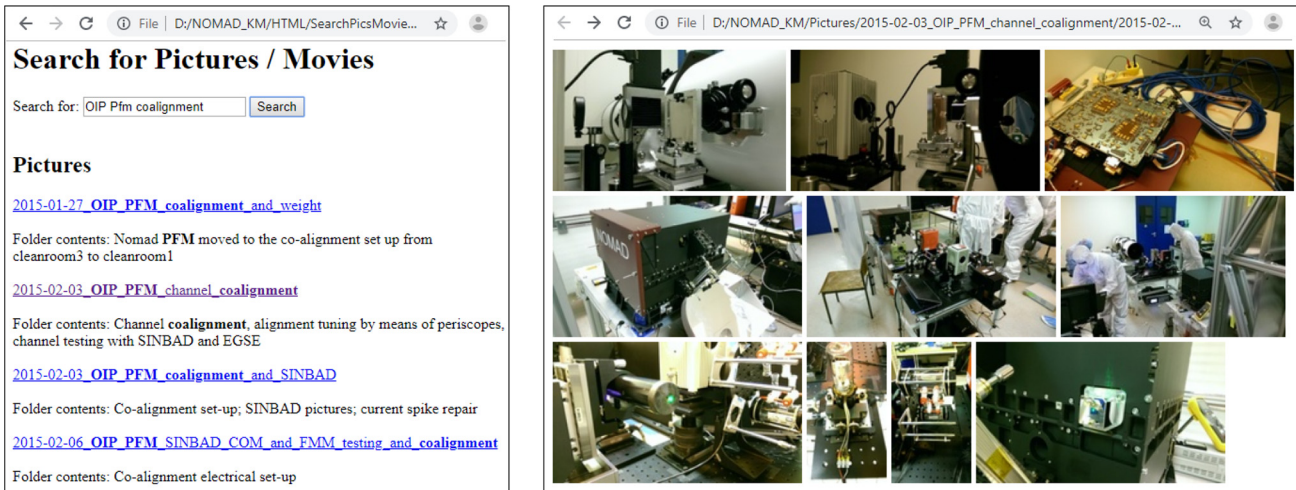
File | D:/NOMAD_KM/HTML/SearchPicsMovie...

# Search for Pictures / Movies

Search for: OIP Pfm coalignment Search

## Pictures

2015-01-27_**OIP_PFM_coalignment**_and_weight

Folder contents: Nomad **PFM** moved to the co-alignment set up from cleanroom3 to cleanroom1

2015-02-03_**OIP_PFM**_channel_**coalignment**

Folder contents: Channel **coalignment**, alignment tuning by means of periscopes, channel testing with SINBAD and EGSE

2015-02-03_**OIP_PFM_coalignment**_and_SINBAD

Folder contents: Co-alignment set-up; SINBAD pictures; current spike repair

2015-02-06_**OIP_PFM**_SINBAD_COM_and_FMM_testing_and_**coalignment**

Folder contents: Co-alignment electrical set-up

File | D:/NOMAD_KM/Pictures/2015-02-03_OIP_PFM_channel_coalignment/2015-02-...

NOMAD